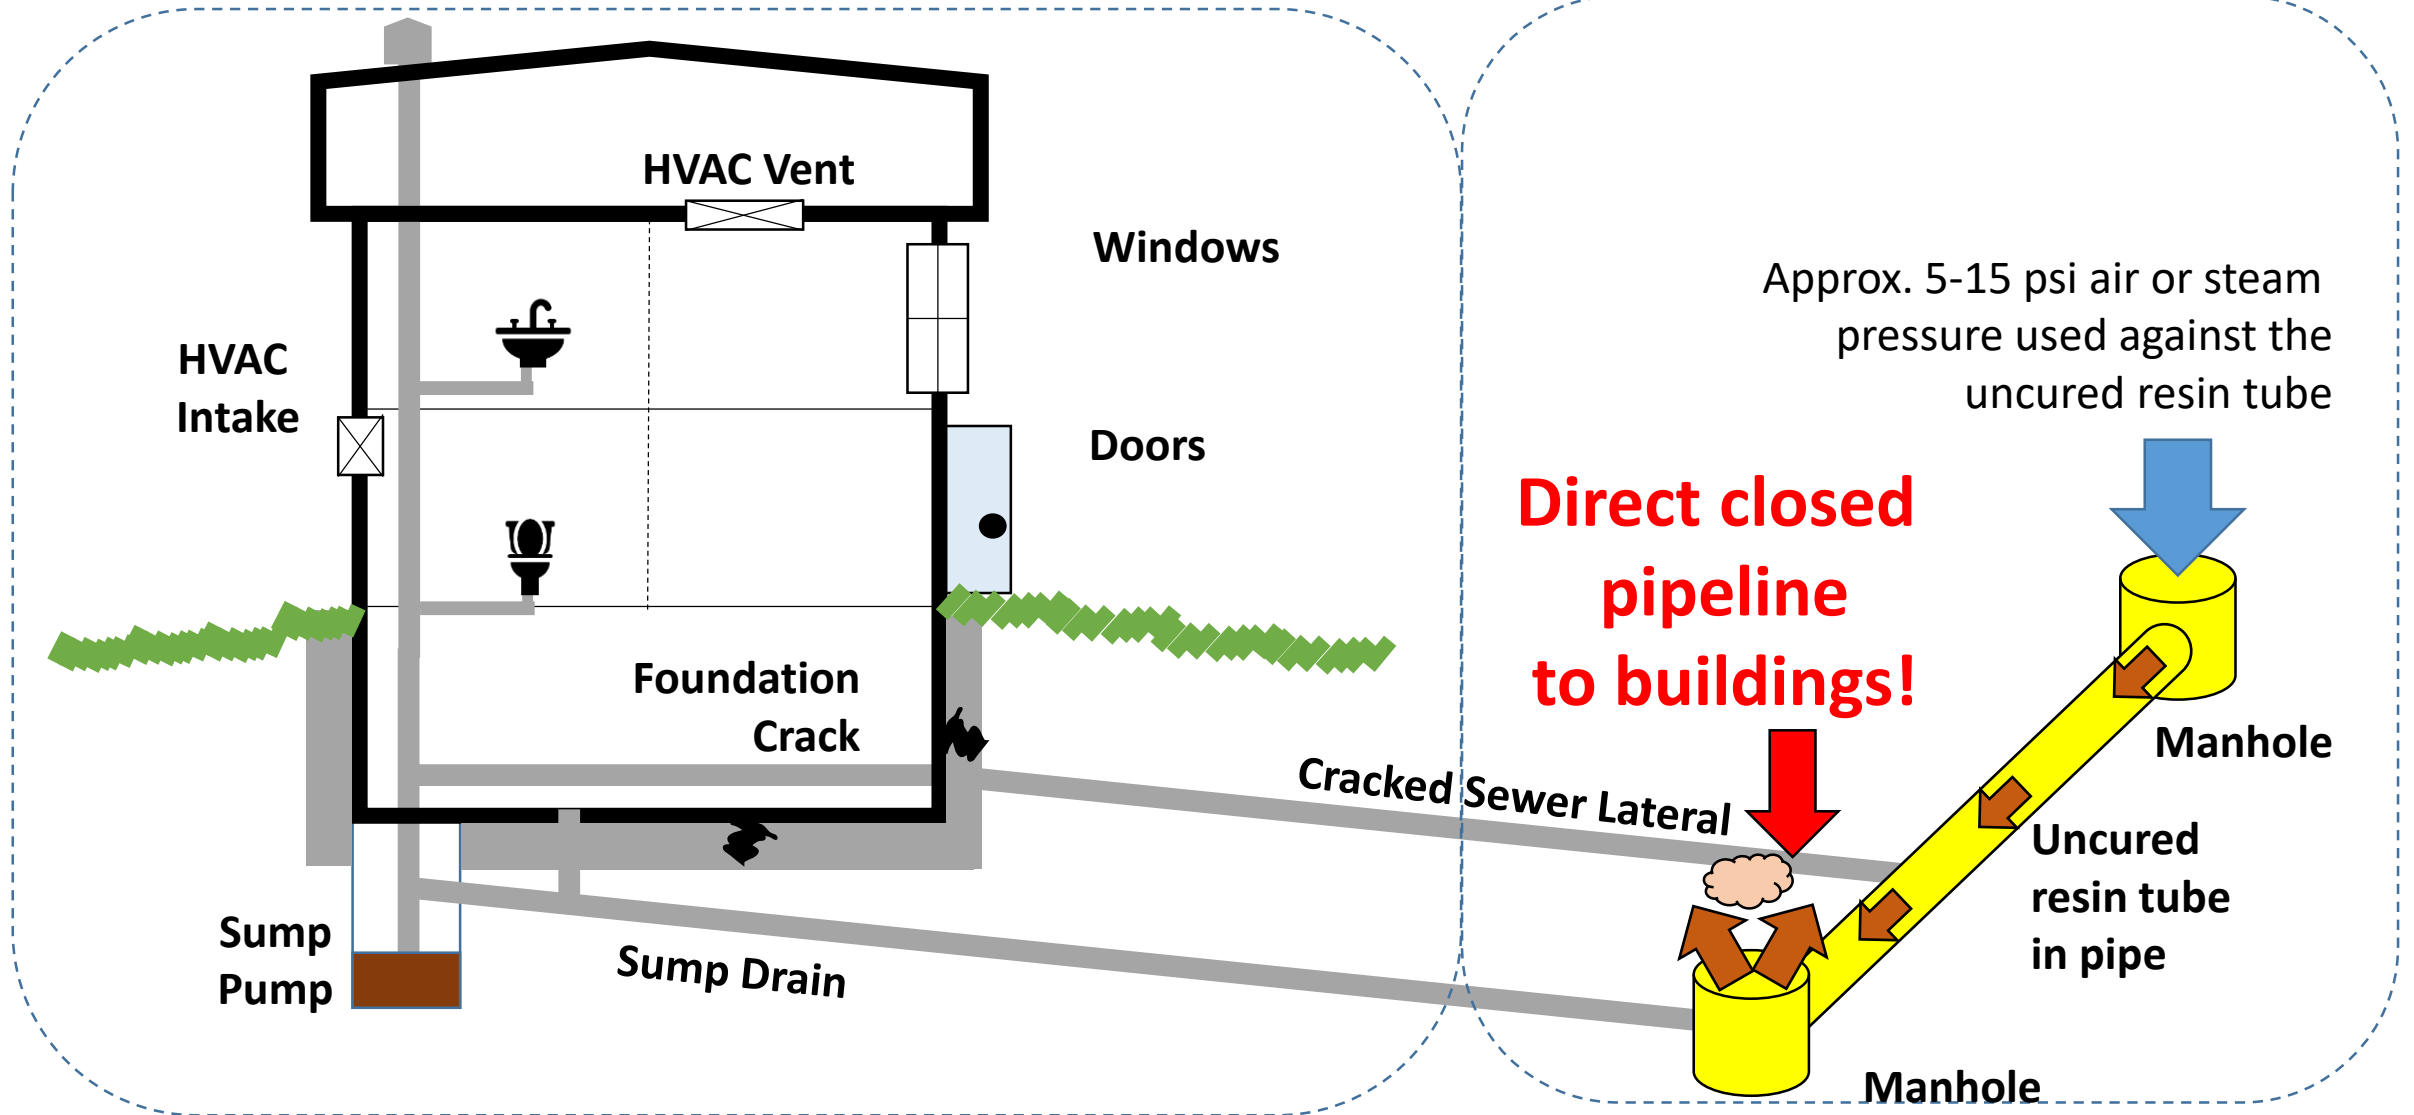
HVAC Vent

Windows

HVAC Intake

Doors

Foundation Crack

Sump Pump

Sump Drain

Cracked Sewer Lateral

Approx. 5-15 psi air or steam pressure used against the uncured resin tube

Direct closed pipeline to buildings!

Manhole

Uncured resin tube in pipe

Manhole